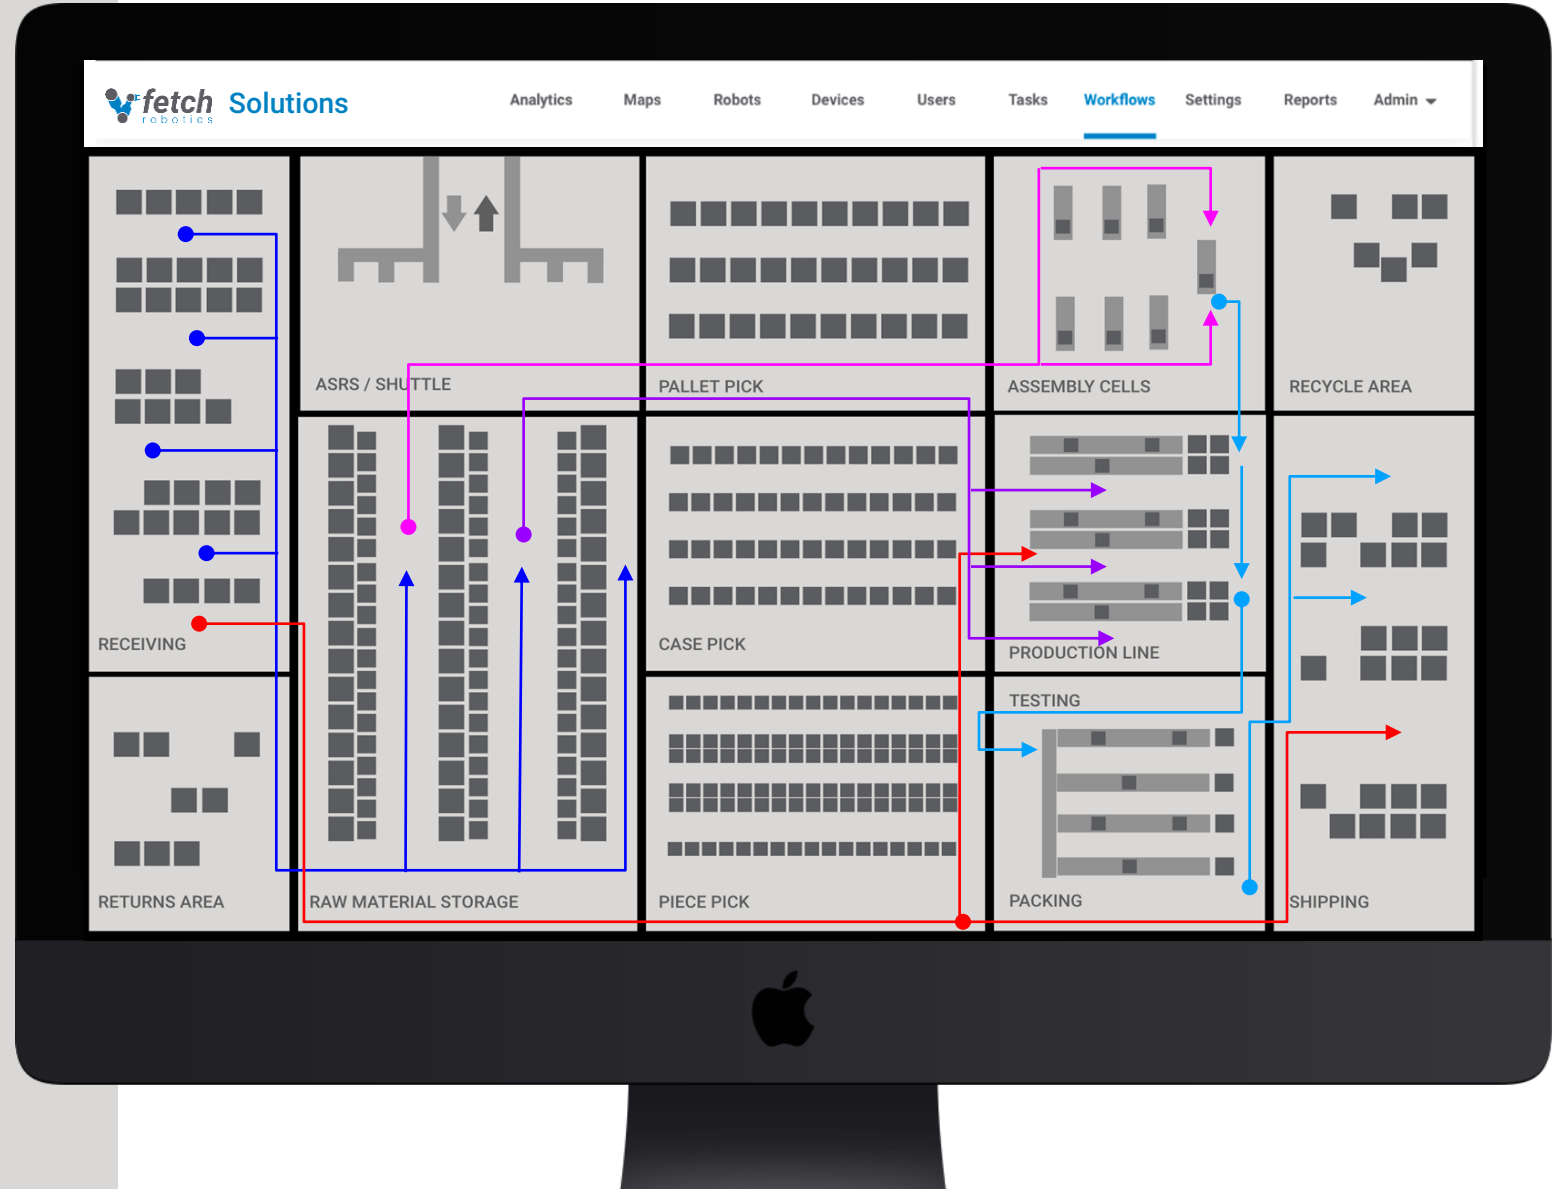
fetch robotics Solutions

Analytics Maps Robots Devices Users Tasks Workflows Settings Reports Admin

RECEIVING

ASRS / SHUTTLE

PALLET PICK

ASSEMBLY CELLS

RECYCLE AREA

CASE PICK

PRODUCTION LINE

RETURNS AREA

RAW MATERIAL STORAGE

PIECE PICK

TESTING

PACKING

SHIPPING